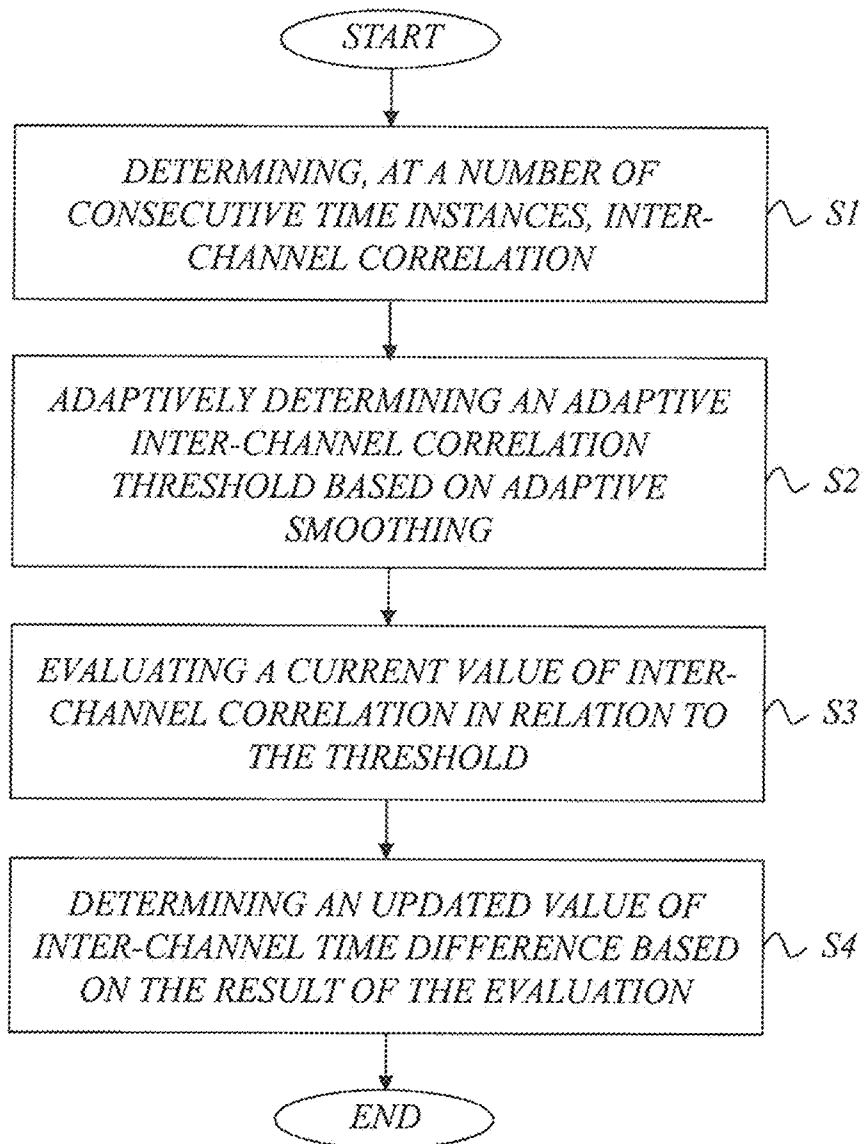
START

DETERMINING, AT A NUMBER OF CONSECUTIVE TIME INSTANCES, INTER-CHANNEL CORRELATION

S1

ADAPTIVELY DETERMINING AN ADAPTIVE INTER-CHANNEL CORRELATION THRESHOLD BASED ON ADAPTIVE SMOOTHING

S2

EVALUATING A CURRENT VALUE OF INTER-CHANNEL CORRELATION IN RELATION TO THE THRESHOLD

S3

DETERMINING AN UPDATED VALUE OF INTER-CHANNEL TIME DIFFERENCE BASED ON THE RESULT OF THE EVALUATION

S4

END